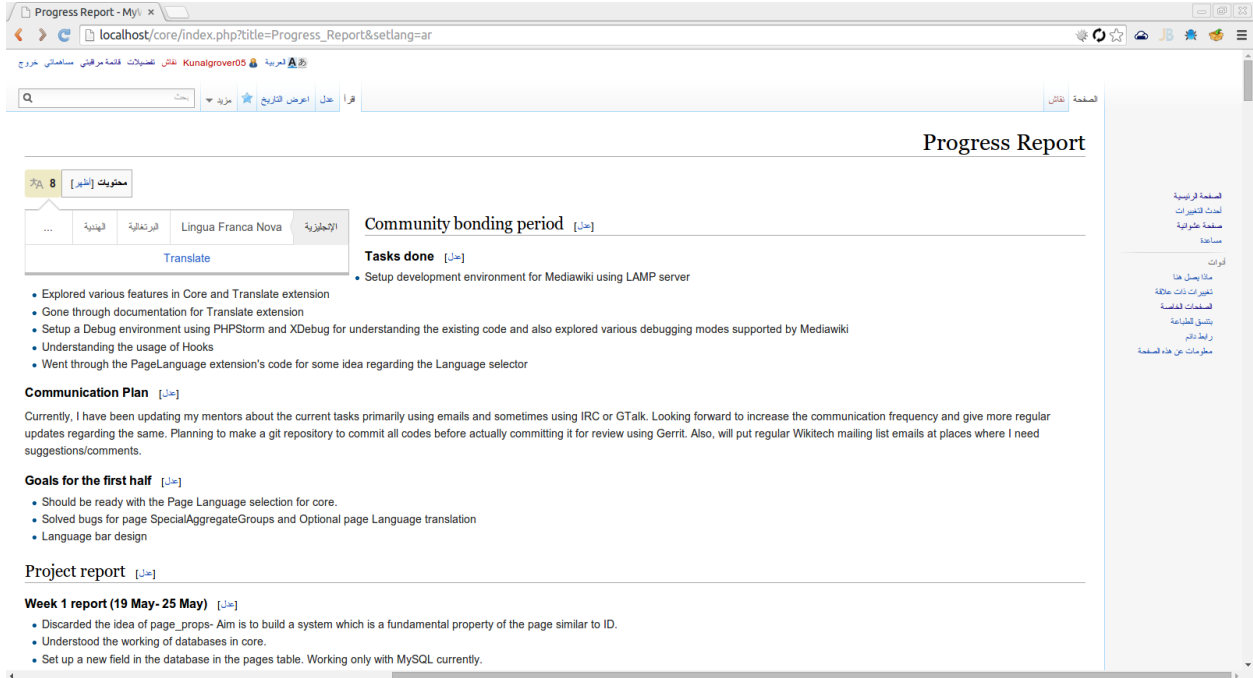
Progress Report - My ×

localhost/core/index.php?title=Progress_Report&setlang=ar

خروج مساهماتي قائمة مراقبتي تفضيلات نقاش Kunalgrover05 العربية

بحث مزيد اعرض التاريخ عدل اقرأ

نقاش الصفحة

Progress Report

محتويات [أظهر] 8

... الهندية البرتغالية Lingua Franca Nova الإنجليزية

Translate

Community bonding period [عدل]

Tasks done [عدل]

• Setup development environment for Mediawiki using LAMP server

• Explored various features in Core and Translate extension
• Gone through documentation for Translate extension
• Setup a Debug environment using PHPStorm and XDebug for understanding the existing code and also explored various debugging modes supported by Mediawiki
• Understanding the usage of Hooks
• Went through the PageLanguage extension's code for some idea regarding the Language selector

Communication Plan [عدل]

Currently, I have been updating my mentors about the current tasks primarily using emails and sometimes using IRC or GTalk. Looking forward to increase the communication frequency and give more regular updates regarding the same. Planning to make a git repository to commit all codes before actually committing it for review using Gerrit. Also, will put regular Wikitech mailing list emails at places where I need suggestions/comments.

Goals for the first half [عدل]

• Should be ready with the Page Language selection for core.
• Solved bugs for page SpecialAggregateGroups and Optional page Language translation
• Language bar design

Project report [عدل]

Week 1 report (19 May- 25 May) [عدل]

• Discarded the idea of page_props- Aim is to build a system which is a fundamental property of the page similar to ID.
• Understood the working of databases in core.
• Set up a new field in the database in the pages table. Working only with MySQL currently.

الصفحة الرئيسية
أحدث التغييرات
صفحة عشوائية
مساعدة

أدوات
ماذا يصل هنا
تغييرات ذات علاقة
الصفحات الخاصة
بتنسيق للطباعة
رابط دائم
معلومات عن هذه الصفحة